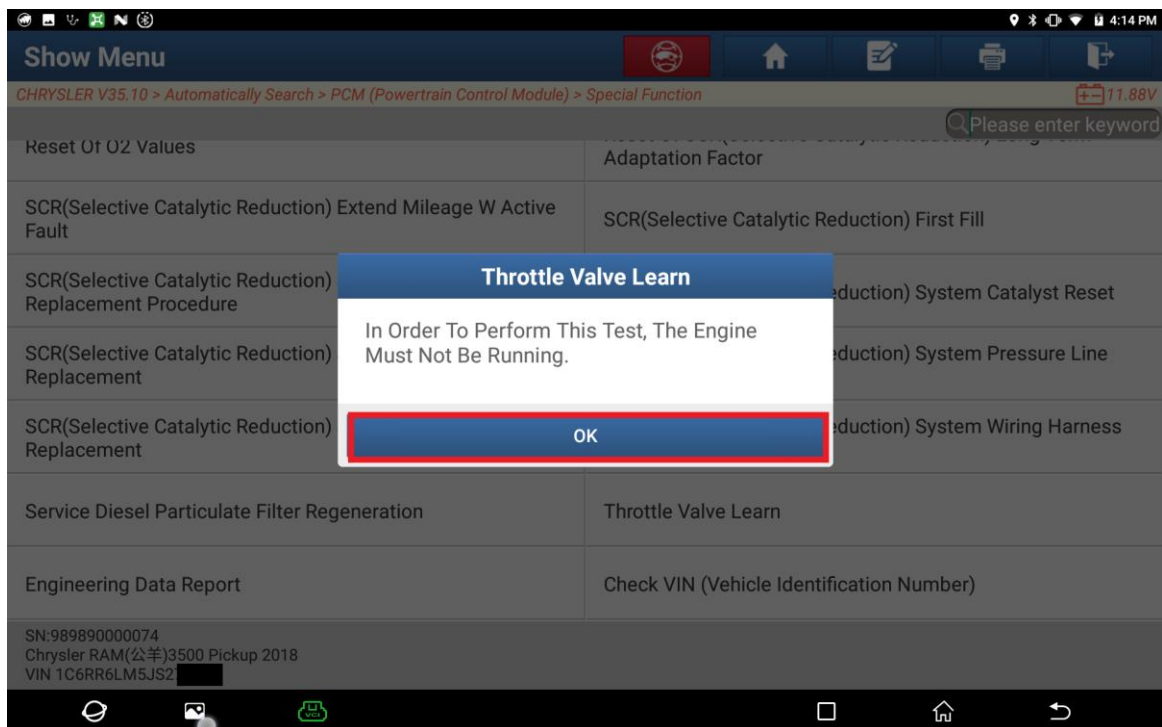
4:14 PM

Show Menu

CHRYSLER V35.10 > Automatically Search > PCM (Powertrain Control Module) > Special Function

11.88V

Please enter keyword

Reset Of O2 Values

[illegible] Adaptation Factor

SCR(Selective Catalytic Reduction) Extend Mileage W Active Fault

SCR(Selective Catalytic Reduction) First Fill

SCR(Selective Catalytic Reduction) Replacement Procedure

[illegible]eduction) System Catalyst Reset

SCR(Selective Catalytic Reduction) Replacement

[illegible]eduction) System Pressure Line

SCR(Selective Catalytic Reduction) Replacement

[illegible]eduction) System Wiring Harness

Throttle Valve Learn

In Order To Perform This Test, The Engine Must Not Be Running.

OK

Service Diesel Particulate Filter Regeneration

Throttle Valve Learn

Engineering Data Report

Check VIN (Vehicle Identification Number)

SN:989890000074
Chrysler RAM(公羊)3500 Pickup 2018
VIN 1C6RR6LM5JS2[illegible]